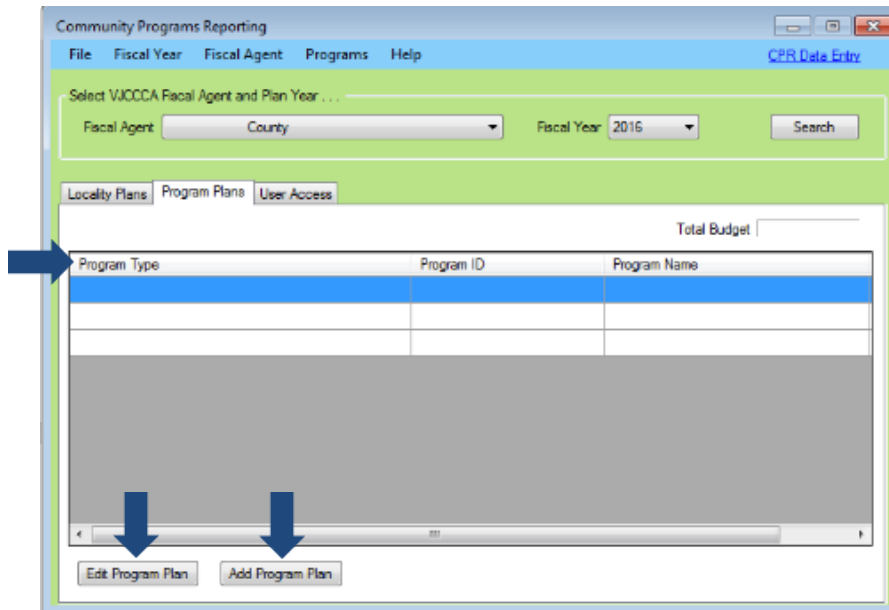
Community Programs Reporting

File Fiscal Year Fiscal Agent Programs Help CPR Data Entry

Select VJCCCA Fiscal Agent and Plan Year . . .

Fiscal Agent County Fiscal Year 2016 Search

Locality Plans Program Plans User Access

Total Budget

| Program Type | Program ID | Program Name |
|---|---|---|
| | | |
| | | |
| | | |

Edit Program Plan Add Program Plan